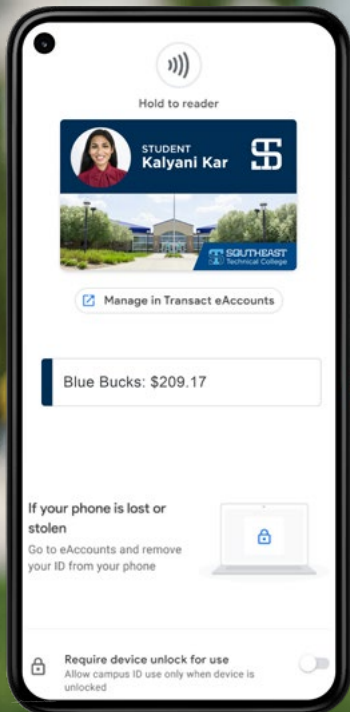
Hold to reader

STUDENT
Kalyani Kar

SOUTHEAST
Technical College

Manage in Transact eAccounts

Blue Bucks: $209.17

If your phone is lost or stolen
Go to eAccounts and remove your ID from your phone

Require device unlock for use
Allow campus ID use only when device is unlocked